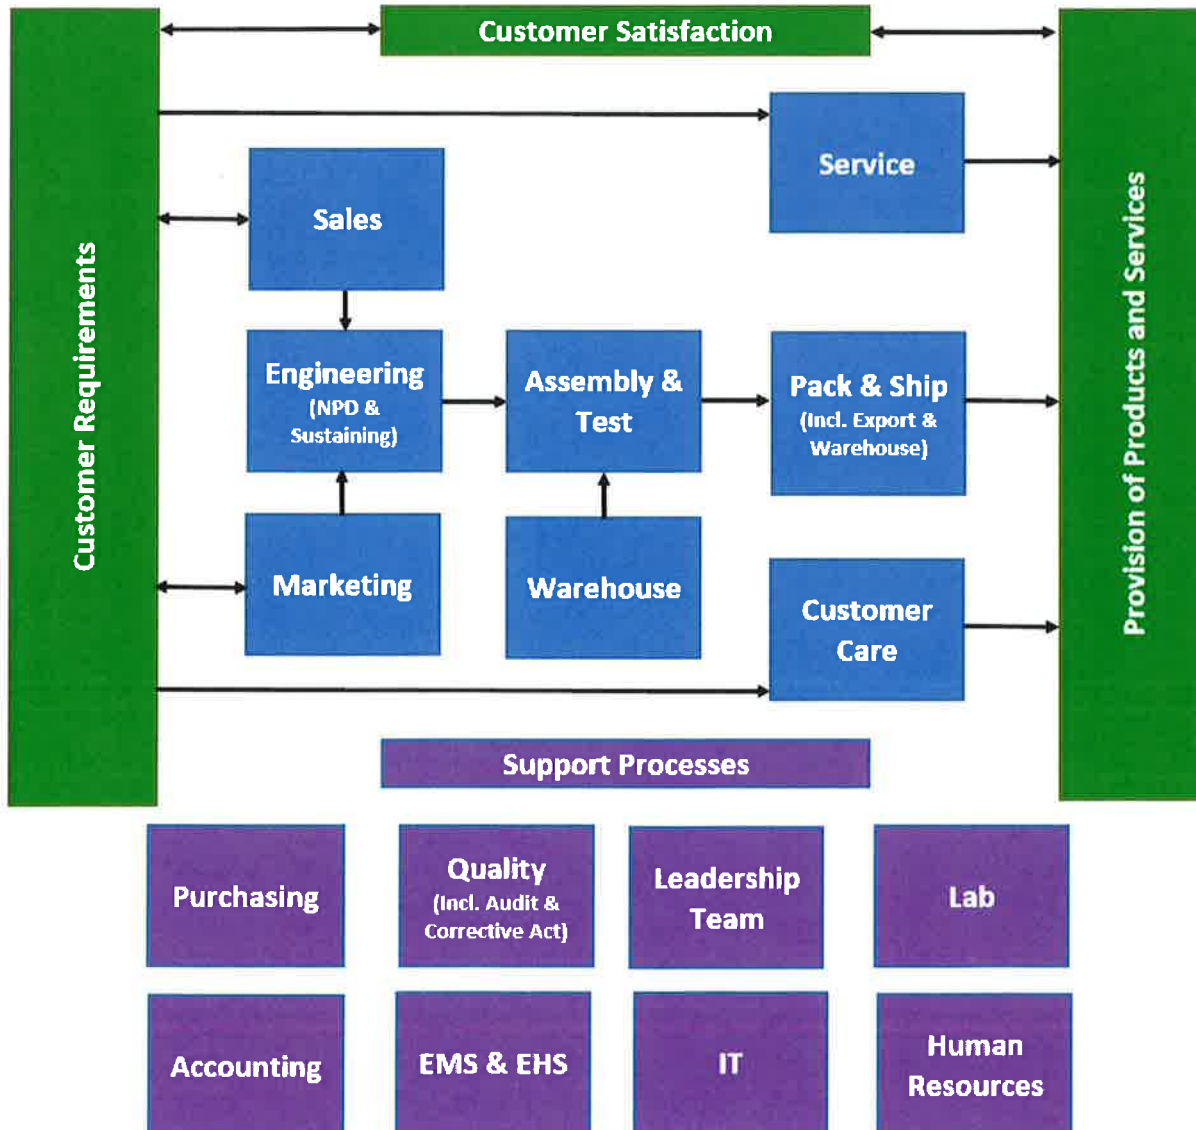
Customer Satisfaction

Customer Requirements

Service

Sales

Engineering (NPD & Sustaining)

Assembly & Test

Pack & Ship (Incl. Export & Warehouse)

Marketing

Warehouse

Customer Care

Provision of Products and Services

Support Processes

Purchasing

Quality (Incl. Audit & Corrective Act)

Leadership Team

Lab

Accounting

EMS & EHS

IT

Human Resources